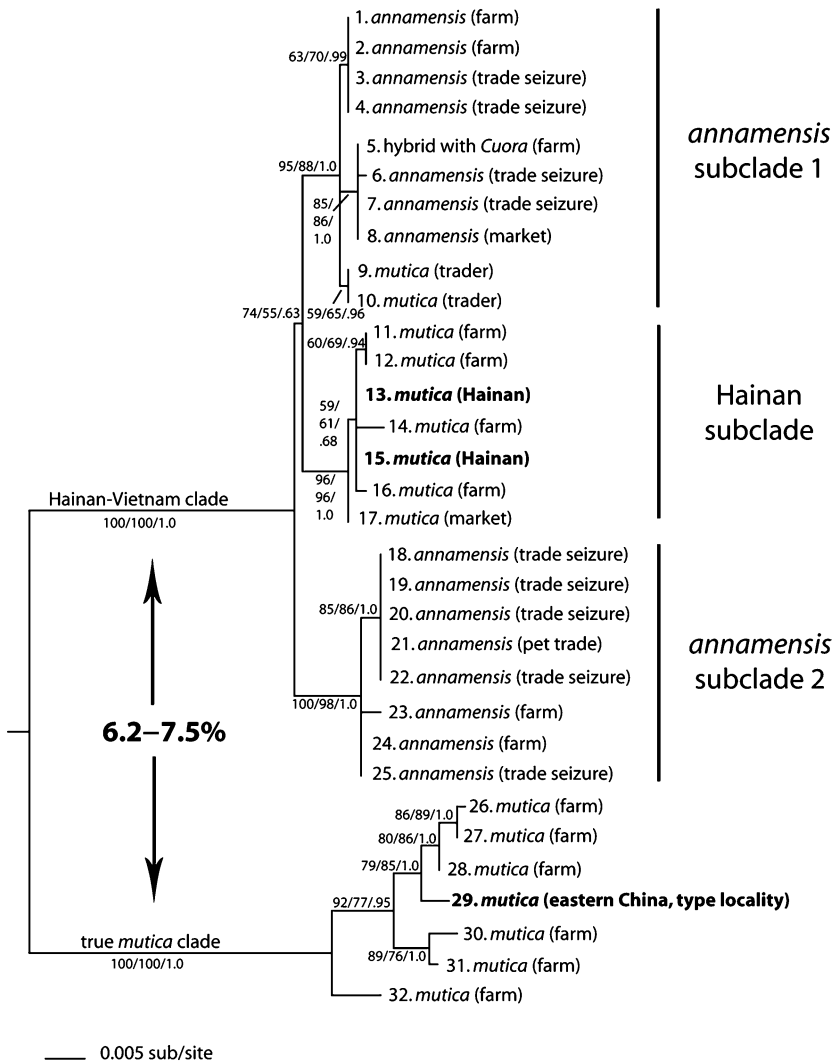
1. annamensis (farm)
2. annamensis (farm)
3. annamensis (trade seizure)
4. annamensis (trade seizure)
5. hybrid with Cuora (farm)
6. annamensis (trade seizure)
7. annamensis (trade seizure)
8. annamensis (market)
9. mutica (trader)
10. mutica (trader)
11. mutica (farm)
12. mutica (farm)
13. mutica (Hainan)
14. mutica (farm)
15. mutica (Hainan)
16. mutica (farm)
17. mutica (market)
18. annamensis (trade seizure)
19. annamensis (trade seizure)
20. annamensis (trade seizure)
21. annamensis (pet trade)
22. annamensis (trade seizure)
23. annamensis (farm)
24. annamensis (farm)
25. annamensis (trade seizure)
26. mutica (farm)
27. mutica (farm)
28. mutica (farm)
29. mutica (eastern China, type locality)
30. mutica (farm)
31. mutica (farm)
32. mutica (farm)

63/70/.99
95/88/1.0
85/86/1.0
74/55/.63
59/65/.96
60/69/.94
59/61/.68
96/96/1.0
Hainan-Vietnam clade
100/100/1.0
85/86/1.0
100/98/1.0
6.2–7.5%
86/89/1.0
80/86/1.0
79/85/1.0
92/77/.95
89/76/1.0
true mutica clade
100/100/1.0

annamensis subclade 1

Hainan subclade

annamensis subclade 2

0.005 sub/site